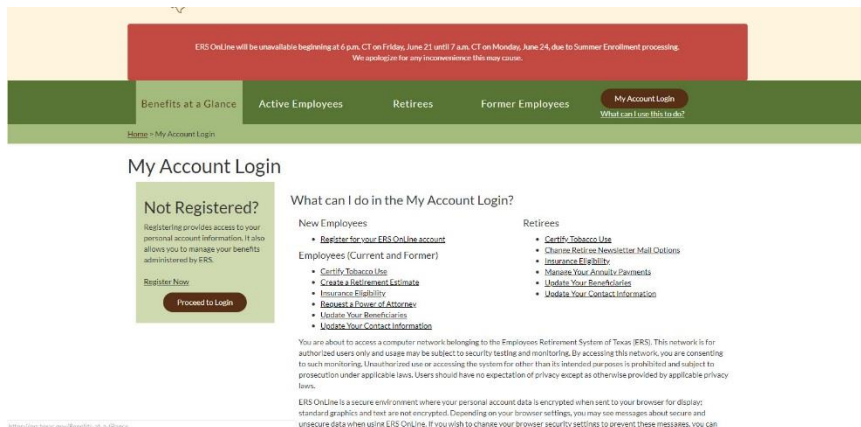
ERS OnLine will be unavailable beginning at 6 p.m. CT on Friday, June 21 until 7 a.m. CT on Monday, June 24, due to Summer Enrollment processing. We apologize for any inconvenience this may cause.

Benefits at a Glance Active Employees Retirees Former Employees My Account Login

What can I use this to do?

Home » My Account Login

My Account Login

Not Registered?

Registering provides access to your personal account information. It also allows you to manage your benefits administered by ERS.

Register Now

Proceed to Login

What can I do in the My Account Login?

New Employees

- Register for your ERS OnLine account

Employees (Current and Former)

- Certify Tobacco Use
- Create a Retirement Estimate
- Insurance Eligibility
- Request a Power of Attorney
- Update Your Beneficiaries
- Update Your Contact Information

Retirees

- Certify Tobacco Use
- Change Retiree Newsletter Mail Options
- Insurance Eligibility
- Manage Your Annuity Payments
- Update Your Beneficiaries
- Update Your Contact Information

You are about to access a computer network belonging to the Employees Retirement System of Texas (ERS). This network is for authorized users only and usage may be subject to security testing and monitoring. By accessing this network, you are consenting to such monitoring. Unauthorized use or accessing the system for other than its intended purposes is prohibited and subject to prosecution under applicable laws. Users should have no expectation of privacy except as otherwise provided by applicable privacy laws.

ERS OnLine is a secure environment where your personal account data is encrypted when sent to your browser for display; standard graphics and text are not encrypted. Depending on your browser settings, you may see messages about secure and unsecure data when using ERS OnLine. If you wish to change your browser security settings to prevent these messages, you can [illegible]

https://ers.texas.gov/Benefits-at-a-Glance